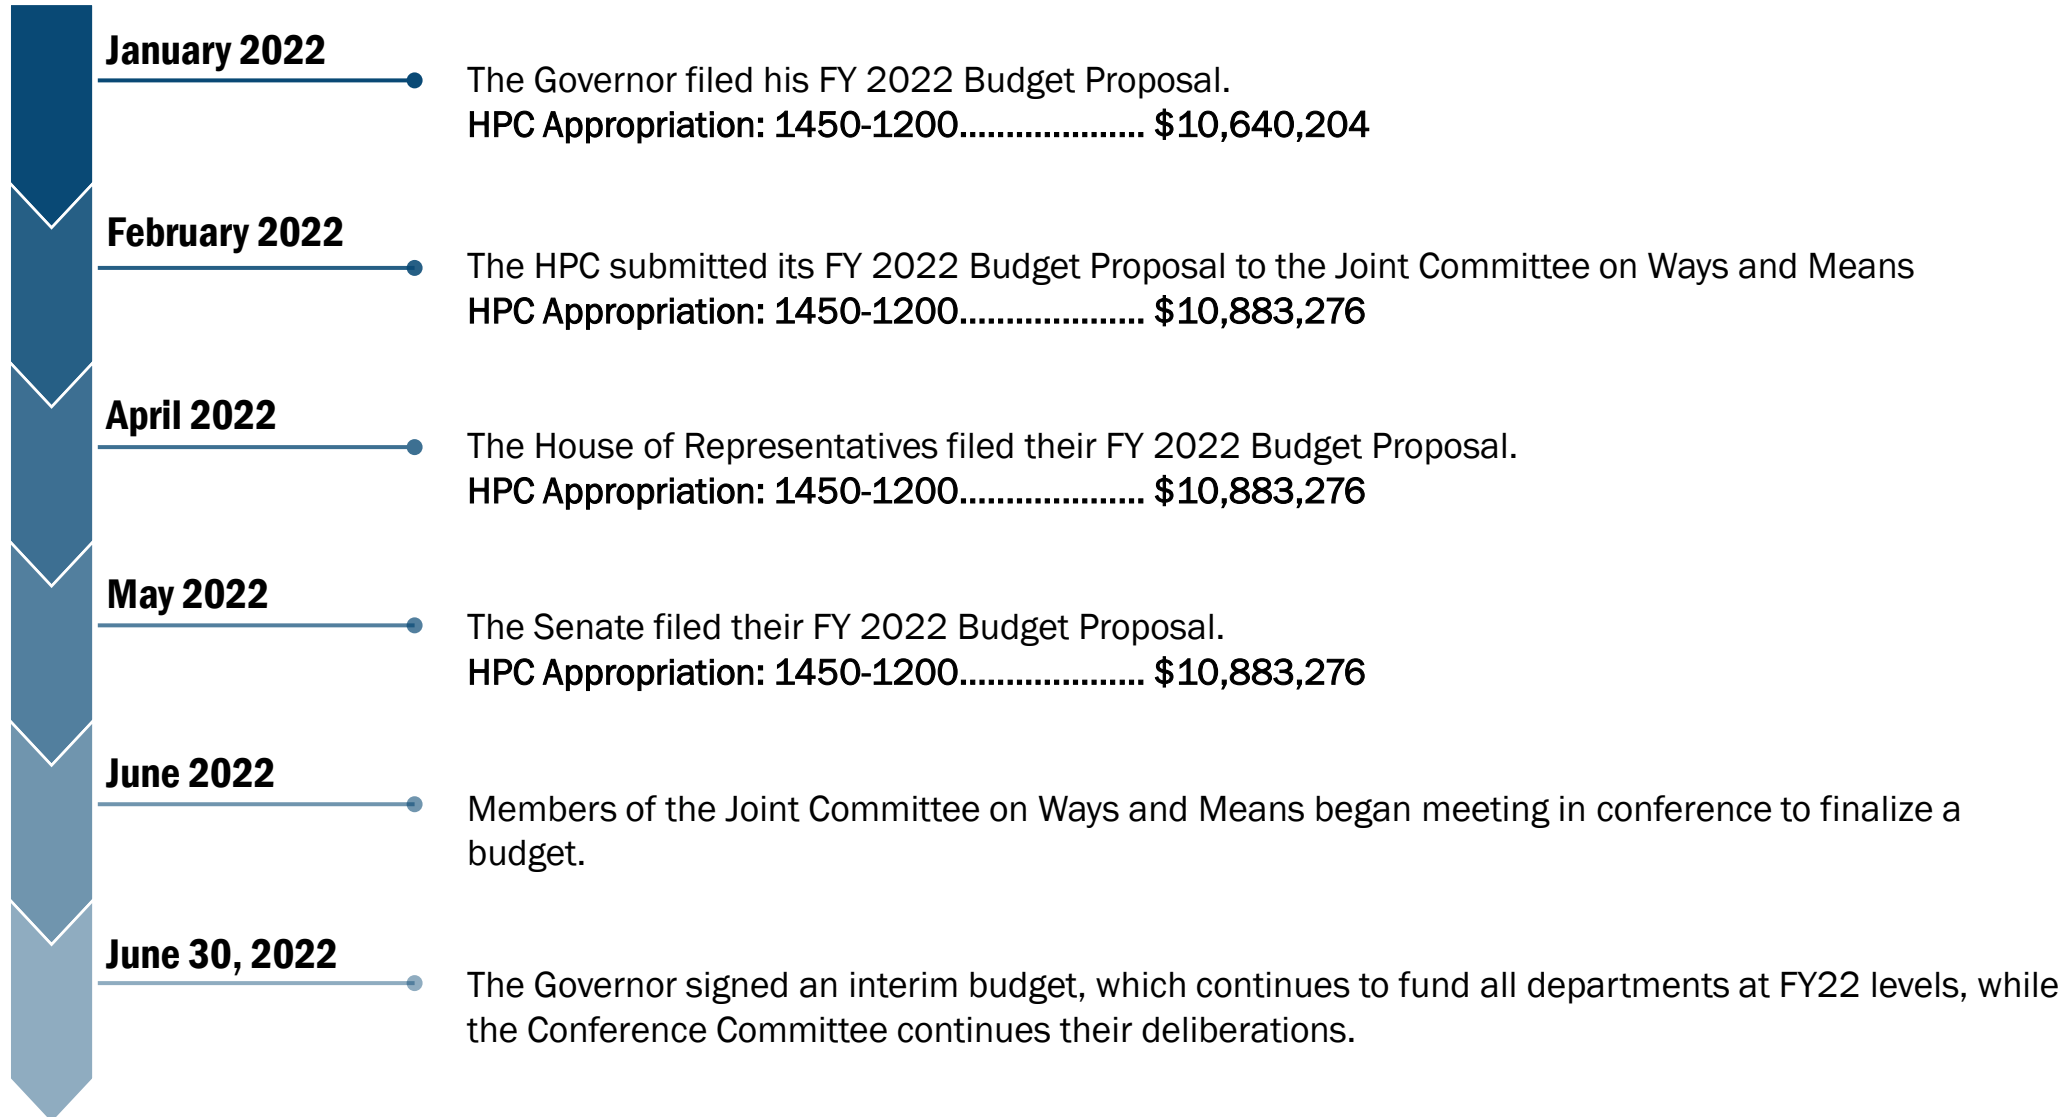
January 2022

The Governor filed his FY 2022 Budget Proposal.
HPC Appropriation: 1450-1200.................... $10,640,204

February 2022

The HPC submitted its FY 2022 Budget Proposal to the Joint Committee on Ways and Means
HPC Appropriation: 1450-1200.................... $10,883,276

April 2022

The House of Representatives filed their FY 2022 Budget Proposal.
HPC Appropriation: 1450-1200.................... $10,883,276

May 2022

The Senate filed their FY 2022 Budget Proposal.
HPC Appropriation: 1450-1200.................... $10,883,276

June 2022

Members of the Joint Committee on Ways and Means began meeting in conference to finalize a budget.

June 30, 2022

The Governor signed an interim budget, which continues to fund all departments at FY22 levels, while the Conference Committee continues their deliberations.